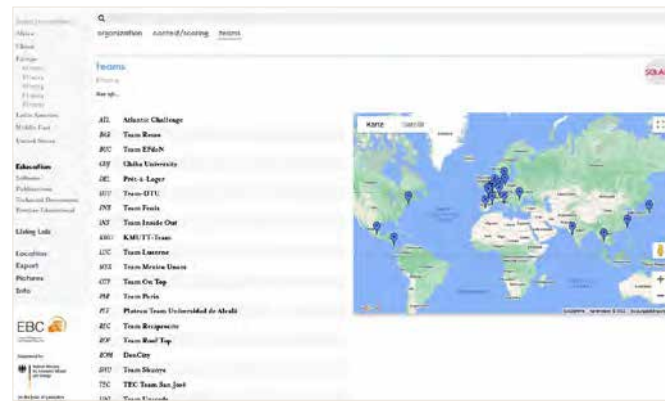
organization contest/scoring teams

teams

Atl Atlantic Challenge
BGI Team Reuse
BUC Team EPdeN
CHI Chiba University
DEL Prêt-à-Loger
DTU Team-DTU
INF Team Fenix
INS Team Inside Out
KMU KMUTT-Team
LUC Team Lucerne
MEX Team Mexico Unam
OTP Team On Top
PAR Team Paris
PLT Plateau Team Universidad de Alcalá
REC Team Reciprocity
ROF Team Roof Top
ROM DenCity
SHU Team Shunya
TEC TEC Team San José

Education
Lifestyle
Publications
Living Lab
Locations
Export
Pictures
Info

EBC

Karte Satellit